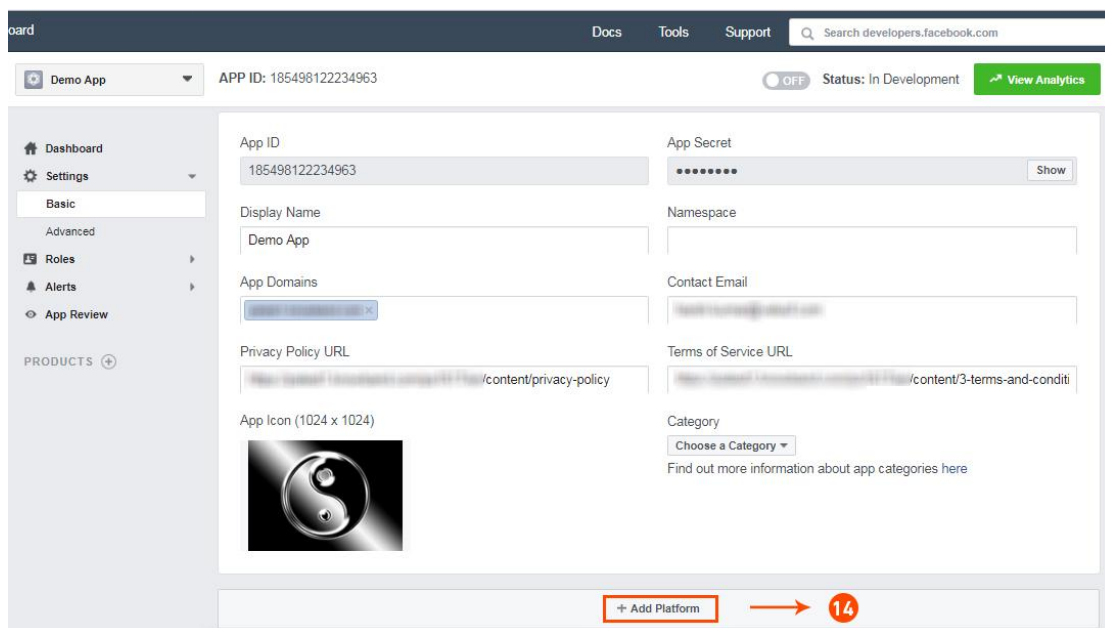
oard

Docs Tools Support Search developers.facebook.com

Demo App

APP ID: 185498122234963

OFF Status: In Development

View Analytics

Dashboard
Settings
Basic
Advanced
Roles
Alerts
App Review

PRODUCTS

App ID
185498122234963

App Secret
••••••••
Show

Display Name
Demo App

Namespace

App Domains
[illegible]

Contact Email
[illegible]

Privacy Policy URL
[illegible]/content/privacy-policy

Terms of Service URL
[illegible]/content/3-terms-and-conditi

App Icon (1024 x 1024)

Category
Choose a Category
Find out more information about app categories here

+ Add Platform

14